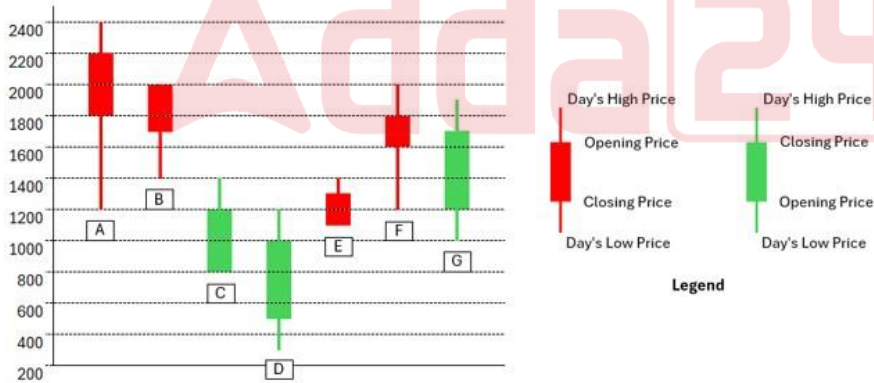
2400
2200
2000
1800
1600
1400
1200
1000
800
600
400
200

A
B
C
D
E
F
G

Day's High Price
Opening Price
Closing Price
Day's Low Price

Day's High Price
Closing Price
Opening Price
Day's Low Price

Legend

Adda247